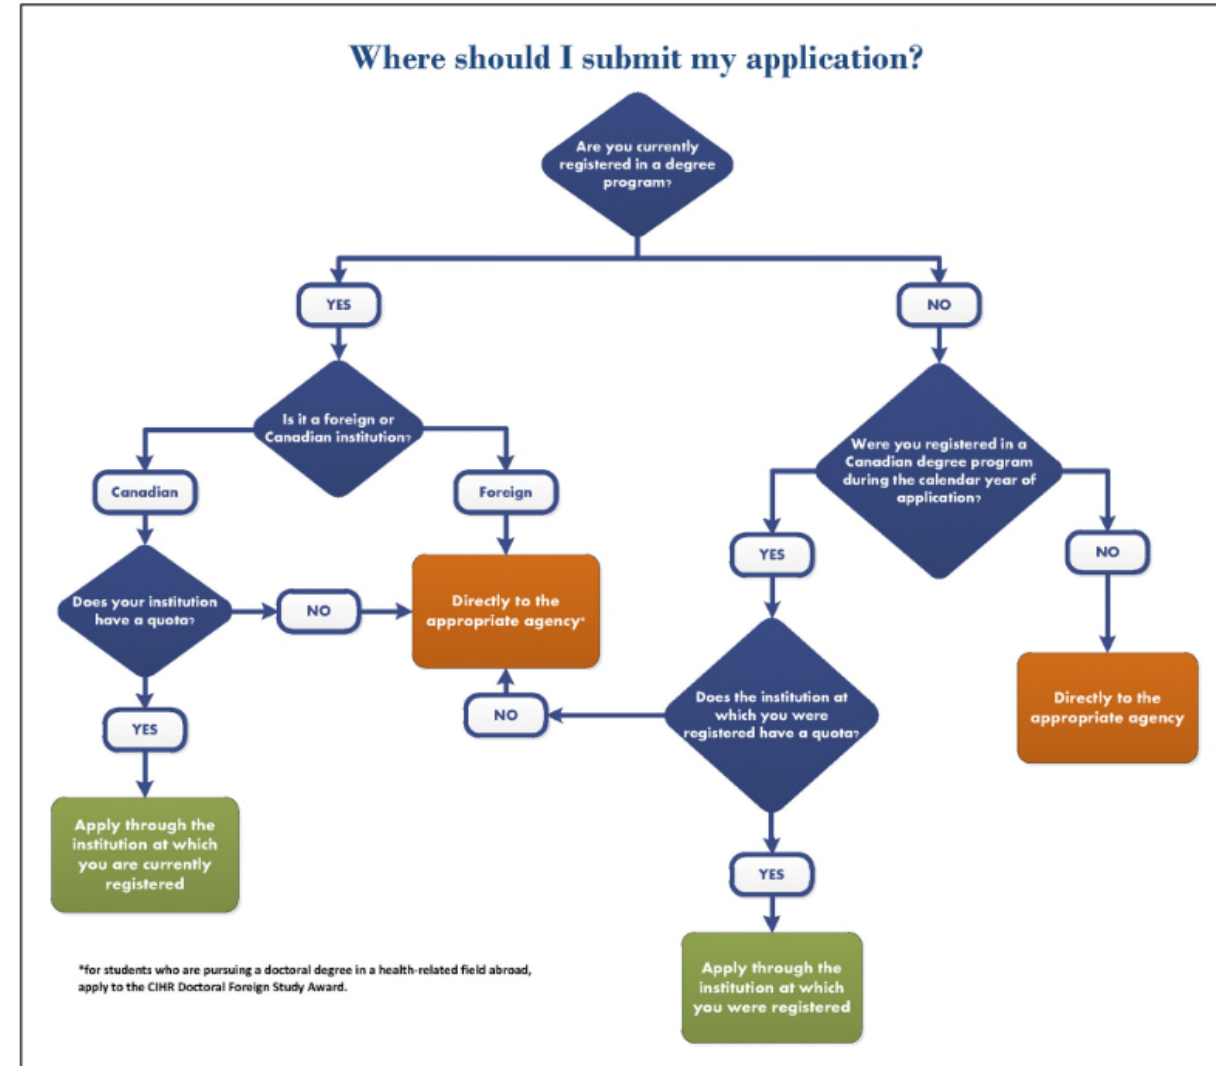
Where should I submit my application?

Are you currently registered in a degree program?

YES

NO

Is it a foreign or Canadian institution?

Canadian

Foreign

Does your institution have a quota?

NO

Directly to the appropriate agency*

YES

Apply through the institution at which you are currently registered

Were you registered in a Canadian degree program during the calendar year of application?

YES

NO

Does the institution at which you were registered have a quota?

NO

Directly to the appropriate agency

YES

Apply through the institution at which you were registered

*for students who are pursuing a doctoral degree in a health-related field abroad, apply to the CIHR Doctoral Foreign Study Award.